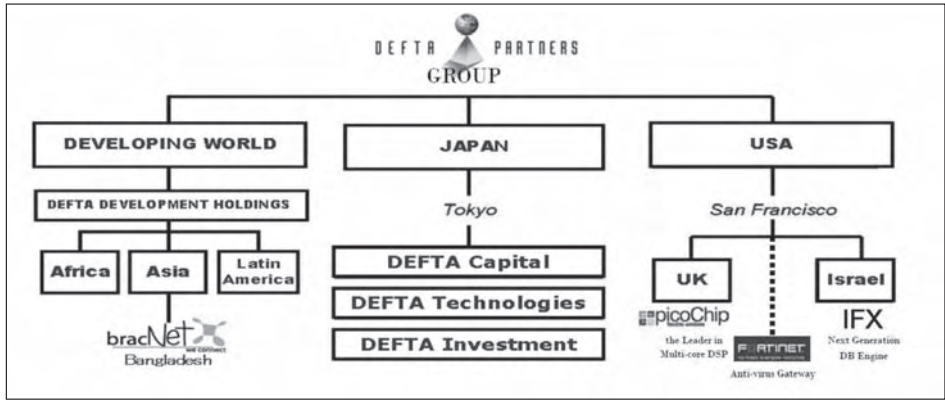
DEFTA PARTNERS
GROUP

DEVELOPING WORLD

DEFTA DEVELOPMENT HOLDINGS

Africa

Asia

Latin America

bracNet
Bangladesh

JAPAN

Tokyo

DEFTA Capital

DEFTA Technologies

DEFTA Investment

USA

San Francisco

UK

picoChip
the Leader in Multi-core DSP

FORTINET
Anti-virus Gateway

Israel

IFX
Next Generation DB Engine